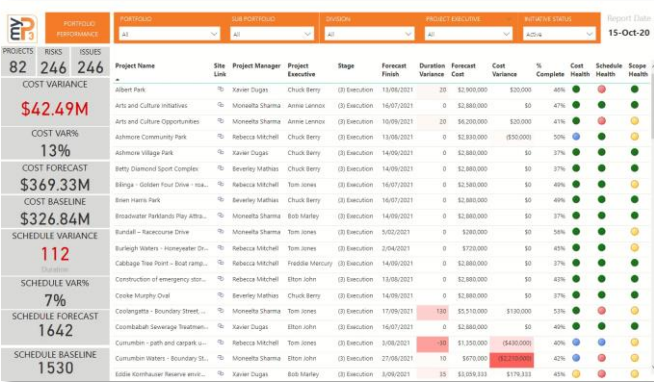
my P3

PORTFOLIO PERFORMANCE

PORTFOLIO
All

SUB PORTFOLIO
All

DIVISION
All

PROJECT EXECUTIVE
All

INITIATIVE STATUS
Active

Report Date
15-Oct-20

| PROJECTS | RISKS | ISSUES |
|---|---|---|
| 82 | 246 | 246 |

COST VARIANCE
$42.49M

COST VAR%
13%

COST FORECAST
$369.33M

COST BASELINE
$326.84M

SCHEDULE VARIANCE
112
Duration

SCHEDULE VAR%
7%

SCHEDULE FORECAST
1642

SCHEDULE BASELINE
1530

| Project Name | Site Link | Project Manager | Project Executive | Stage | Forecast Finish | Duration Variance | Forecast Cost | Cost Variance | % Complete | Cost Health | Schedule Health | Scope Health |
|---|---|---|---|---|---|---|---|---|---|---|---|---|
| Albert Park | | Xavier Dugas | Chuck Berry | (3) Execution | 13/08/2021 | 20 | $2,900,000 | $20,000 | 46% | | | |
| Arts and Culture Initiatives | | Moneelta Sharma | Annie Lennox | (3) Execution | 16/07/2021 | 0 | $2,880,000 | $0 | 37% | | | |
| Arts and Culture Opportunities | | Moneelta Sharma | Annie Lennox | (3) Execution | 10/09/2021 | 20 | $6,200,000 | $20,000 | 46% | | | |
| Ashmore Community Park | | Rebecca Mitchell | Chuck Berry | (3) Execution | 13/08/2021 | 0 | $2,830,000 | ($50,000) | 25% | | | |
| Ashmore Village Park | | Xavier Dugas | Chuck Berry | (3) Execution | 14/09/2021 | 0 | $2,880,000 | $0 | 37% | | | |
| Betty Diamond Sport Complex | | Beverley Mathias | Chuck Berry | (3) Execution | 14/09/2021 | 0 | $2,880,000 | $0 | 37% | | | |
| Bilinga - Golden Four Drive - roa... | | Beverley Mathias | Tom Jones | (3) Execution | 14/09/2021 | 0 | $2,880,000 | $0 | 37% | | | |
| Brien Harris Park | | Rebecca Mitchell | Tom Jones | (3) Execution | 14/09/2021 | 0 | $2,880,000 | $0 | 37% | | | |
| Broadwater Parklands Play Attra... | | Moneelta Sharma | Bob Marley | (3) Execution | 14/09/2021 | 0 | $2,880,000 | $0 | 37% | | | |
| Bundall – Racecourse Drive | | Xavier Dugas | Tom Jones | (3) Execution | 5/02/2021 | 0 | $280,000 | $0 | 37% | | | |
| Burleigh Waters - Honeyeater Dr... | | Xavier Dugas | Tom Jones | (3) Execution | 2/04/2021 | 0 | $720,000 | $0 | 37% | | | |
| Cabbage Tree Point – Boat ramp... | | Rebecca Mitchell | Freddie Mercury | (3) Execution | 16/07/2021 | 0 | $2,880,000 | $0 | 37% | | | |
| Construction of emergency stor... | | Rebecca Mitchell | Elton John | (3) Execution | 14/09/2021 | 0 | $2,880,000 | $0 | 37% | | | |
| Cooke Murphy Oval | | Rebecca Mitchell | Tom Jones | (3) Execution | 14/09/2021 | 0 | $2,880,000 | $0 | 37% | | | |
| Coolangatta – Boundary Street,... | | Moneelta Sharma | Tom Jones | (3) Execution | 17/09/2021 | 130 | $5,510,000 | $130,000 | 53% | | | |
| Coombabah Sewerage Treatmen... | | Xavier Dugas | Tom Jones | (3) Execution | 16/07/2021 | 0 | $2,880,000 | $0 | 37% | | | |
| Currumbin - path and carpark u... | | Rebecca Mitchell | Tom Jones | (3) Execution | 3/08/2021 | -30 | $1,350,000 | ($430,000) | 40% | | | |
| Currumbin Waters - Boundary St... | | Xavier Dugas | Tom Jones | (3) Execution | 27/08/2021 | 10 | $670,000 | ($2,210,000) | 42% | | | |
| Eddie Kornhauser Reserve envir... | | Xavier Dugas | Bob Marley | (3) Execution | 13/08/2021 | 0 | $3,059,333 | $179,333 | 53% | | | |